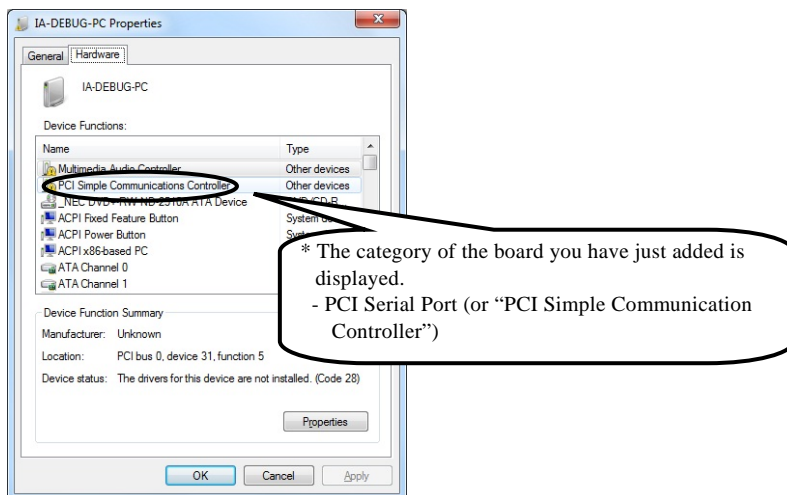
IA-DEBUG-PC Properties

General Hardware

IA-DEBUG-PC

Device Functions:

| Name | Type |
|---|---|
| Multimedia Audio Controller | Other devices |
| PCI Simple Communications Controller | Other devices |
| _NEC DVD+-RW ND-2510A ATA Device | DVD/CD-R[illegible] |
| ACPI Fixed Feature Button | System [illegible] |
| ACPI Power Button | Syst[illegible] |
| ACPI x86-based PC | |
| ATA Channel 0 | |
| ATA Channel 1 | |

Device Function Summary

Manufacturer: Unknown

Location: PCI bus 0, device 31, function 5

Device status: The drivers for this device are not installed. (Code 28)

Properties

OK Cancel Apply

* The category of the board you have just added is displayed.
- PCI Serial Port (or “PCI Simple Communication Controller”)